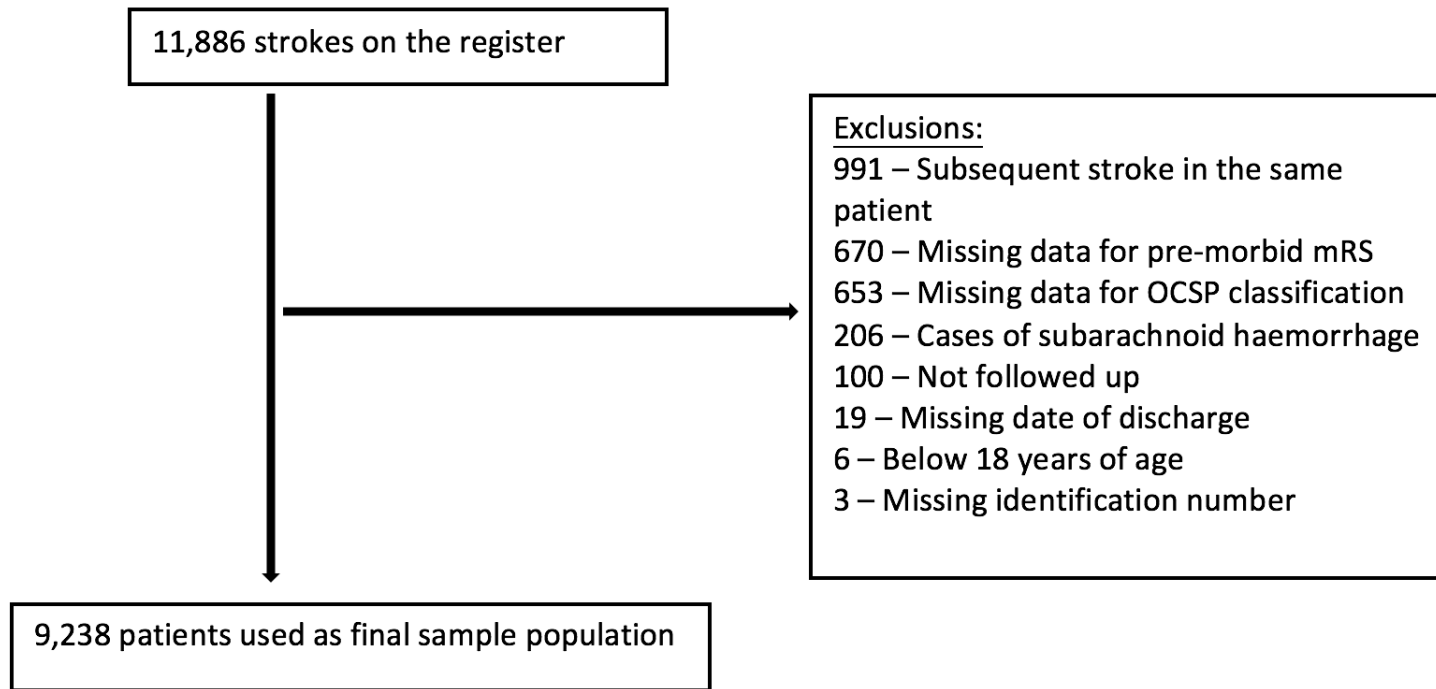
11,886 strokes on the register

Exclusions:
991 – Subsequent stroke in the same patient
670 – Missing data for pre-morbid mRS
653 – Missing data for OCSP classification
206 – Cases of subarachnoid haemorrhage
100 – Not followed up
19 – Missing date of discharge
6 – Below 18 years of age
3 – Missing identification number

9,238 patients used as final sample population